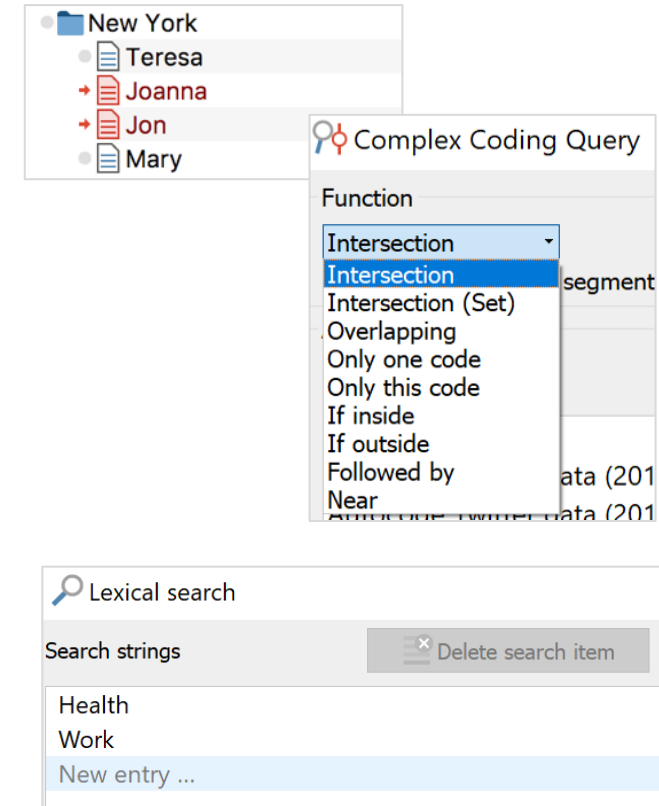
New York
Teresa
Joanna
Jon
Mary

Complex Coding Query

Function

Intersection

Intersection
Intersection (Set)
Overlapping
Only one code
Only this code
If inside
If outside
Followed by
Near

segment

ata (201

Lexical search

Search strings

Delete search item

Health
Work
New entry ...